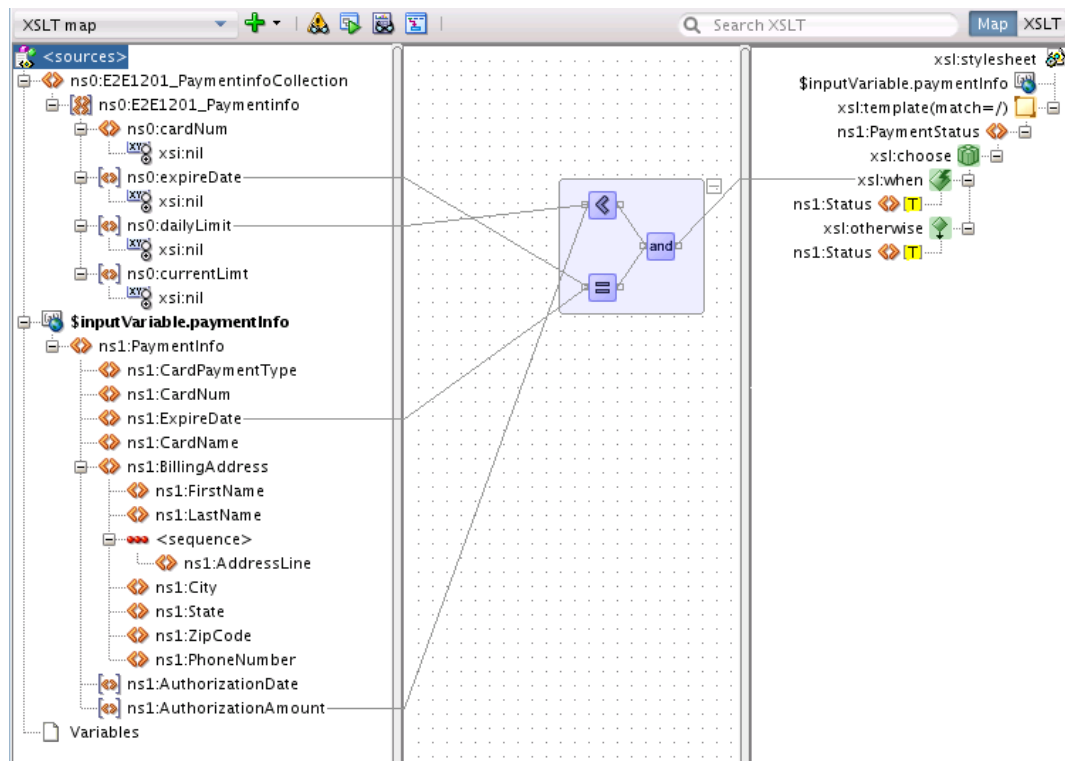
XSLT map
Search XSLT
Map XSLT

<sources>
ns0:E2E1201_PaymentinfoCollection
ns0:E2E1201_Paymentinfo
ns0:cardNum
xsi:nil
ns0:expireDate
xsi:nil
ns0:dailyLimit
xsi:nil
ns0:currentLimt
xsi:nil
$inputVariable.paymentInfo
ns1:PaymentInfo
ns1:CardPaymentType
ns1:CardNum
ns1:ExpireDate
ns1:CardName
ns1:BillingAddress
ns1:FirstName
ns1:LastName
<sequence>
ns1:AddressLine
ns1:City
ns1:State
ns1:ZipCode
ns1:PhoneNumber
ns1:AuthorizationDate
ns1:AuthorizationAmount
Variables

and

xsl:stylesheet
$inputVariable.paymentInfo
xsl:template(match=/)
ns1:PaymentStatus
xsl:choose
xsl:when
ns1:Status T
xsl:otherwise
ns1:Status T